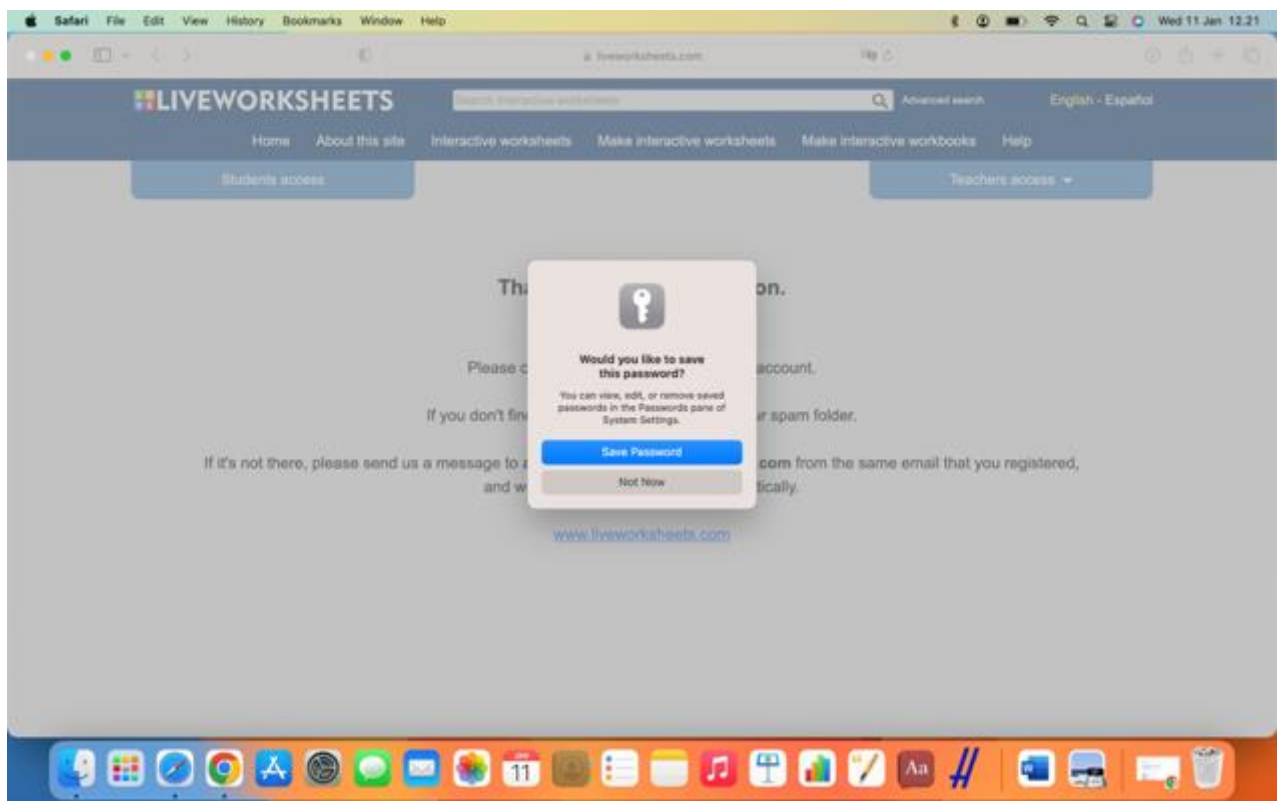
Safari File Edit View History Bookmarks Window Help

Wed 11 Jan 12.21

liveworksheets.com

LIVEWORKSHEETS

Search interactive worksheets

Advanced search

English - Español

Home About this site Interactive worksheets Make interactive worksheets Make interactive workbooks Help

Students access

Teachers access

Th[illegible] on.

Please c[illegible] account.

If you don't fin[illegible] r spam folder.

If it's not there, please send us a message to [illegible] com from the same email that you registered, and w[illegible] tically.

www.liveworksheets.com

Would you like to save this password?

You can view, edit, or remove saved passwords in the Passwords pane of System Settings.

Save Password

Not Now

JAN
11